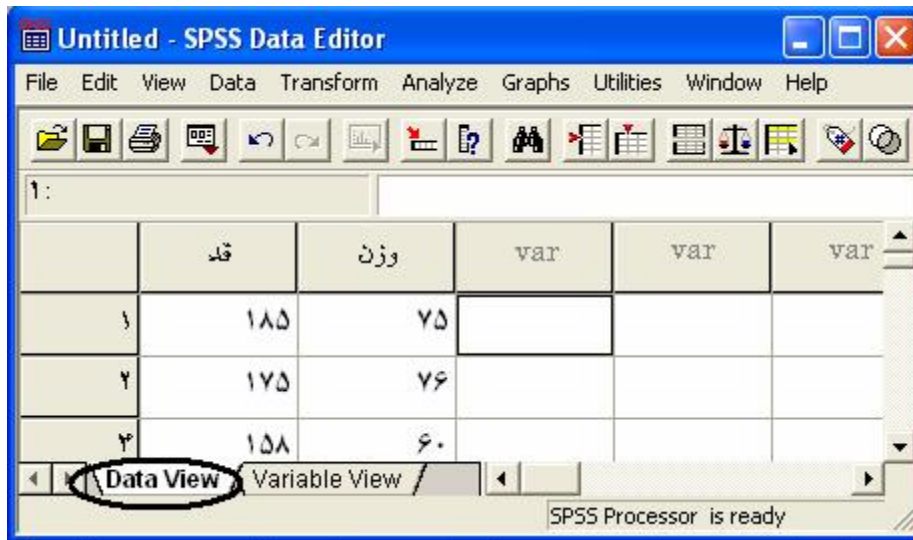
Untitled - SPSS Data Editor

File Edit View Data Transform Analyze Graphs Utilities Window Help

۱:

| | قد | وزن | var | var | var |
|---|---|---|---|---|---|
| ۱ | ۱۸۵ | ۷۵ | | | |
| ۲ | ۱۷۵ | ۷۶ | | | |
| ۳ | ۱۵۸ | ۶۰ | | | |

Data View Variable View

SPSS Processor is ready